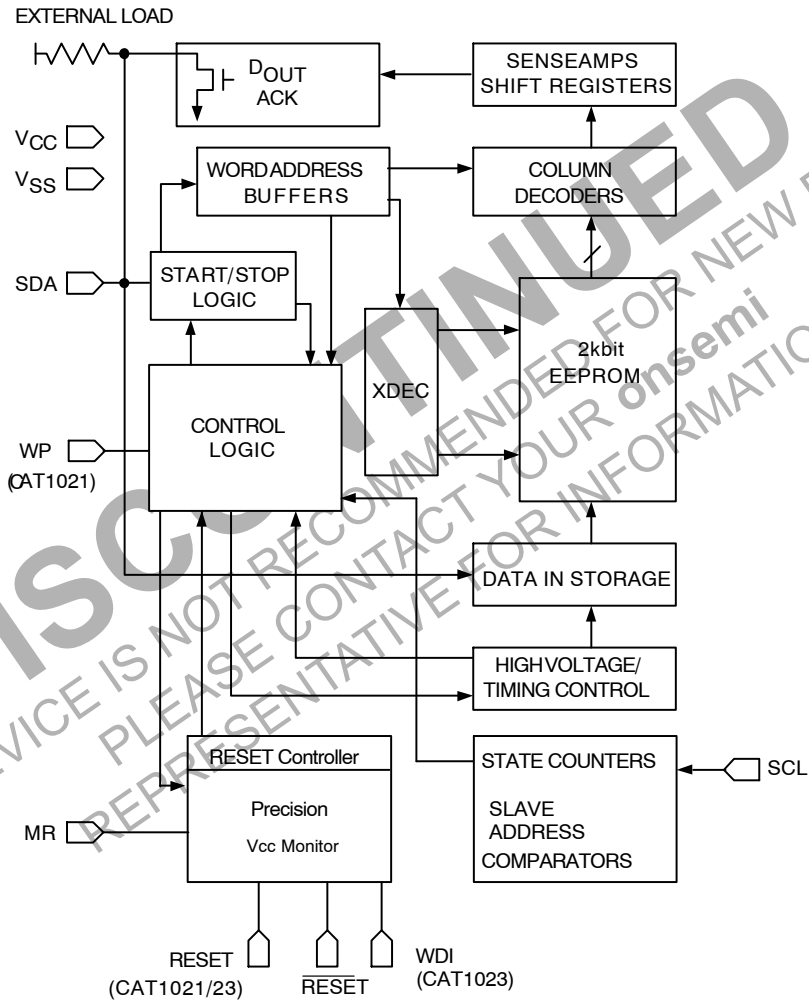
EXTERNAL LOAD

$D_{OUT}$
ACK

SENSEAMPS
SHIFT REGISTERS

$V_{CC}$

$V_{SS}$

WORDADDRESS
BUFFERS

COLUMN
DECODERS

SDA

START/STOP
LOGIC

2kbit
EEPROM

XDEC

CONTROL
LOGIC

WP
(CAT1021)

DATA IN STORAGE

HIGHVOLTAGE/
TIMING CONTROL

RESET Controller

Precision

Vcc Monitor

STATE COUNTERS

SLAVE
ADDRESS
COMPARATORS

SCL

MR

RESET
(CAT1021/23)

$\overline{RESET}$

WDI
(CAT1023)

DISCONTINUED

DEVICE IS NOT RECOMMENDED FOR NEW DESIGN

PLEASE CONTACT YOUR onsemi

REPRESENTATIVE FOR INFORMATION